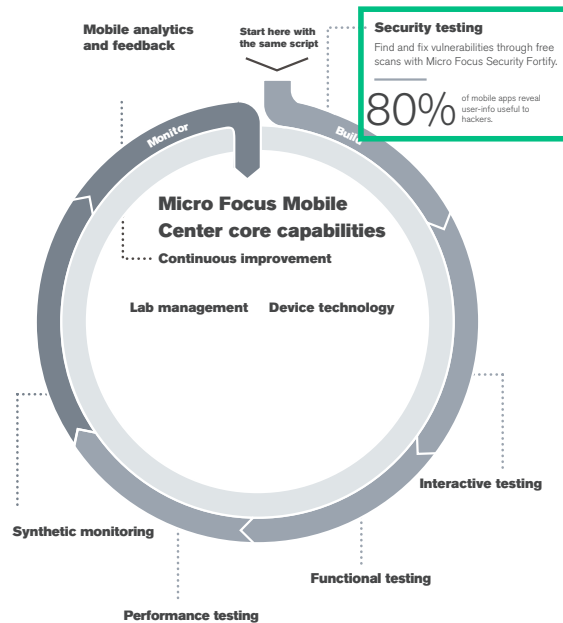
Mobile analytics and feedback

Start here with the same script

Security testing

Find and fix vulnerabilities through free scans with Micro Focus Security Fortify.

80%

of mobile apps reveal user-info useful to hackers.

Monitor

Build

Micro Focus Mobile Center core capabilities

Continuous improvement

Lab management

Device technology

Interactive testing

Synthetic monitoring

Functional testing

Performance testing